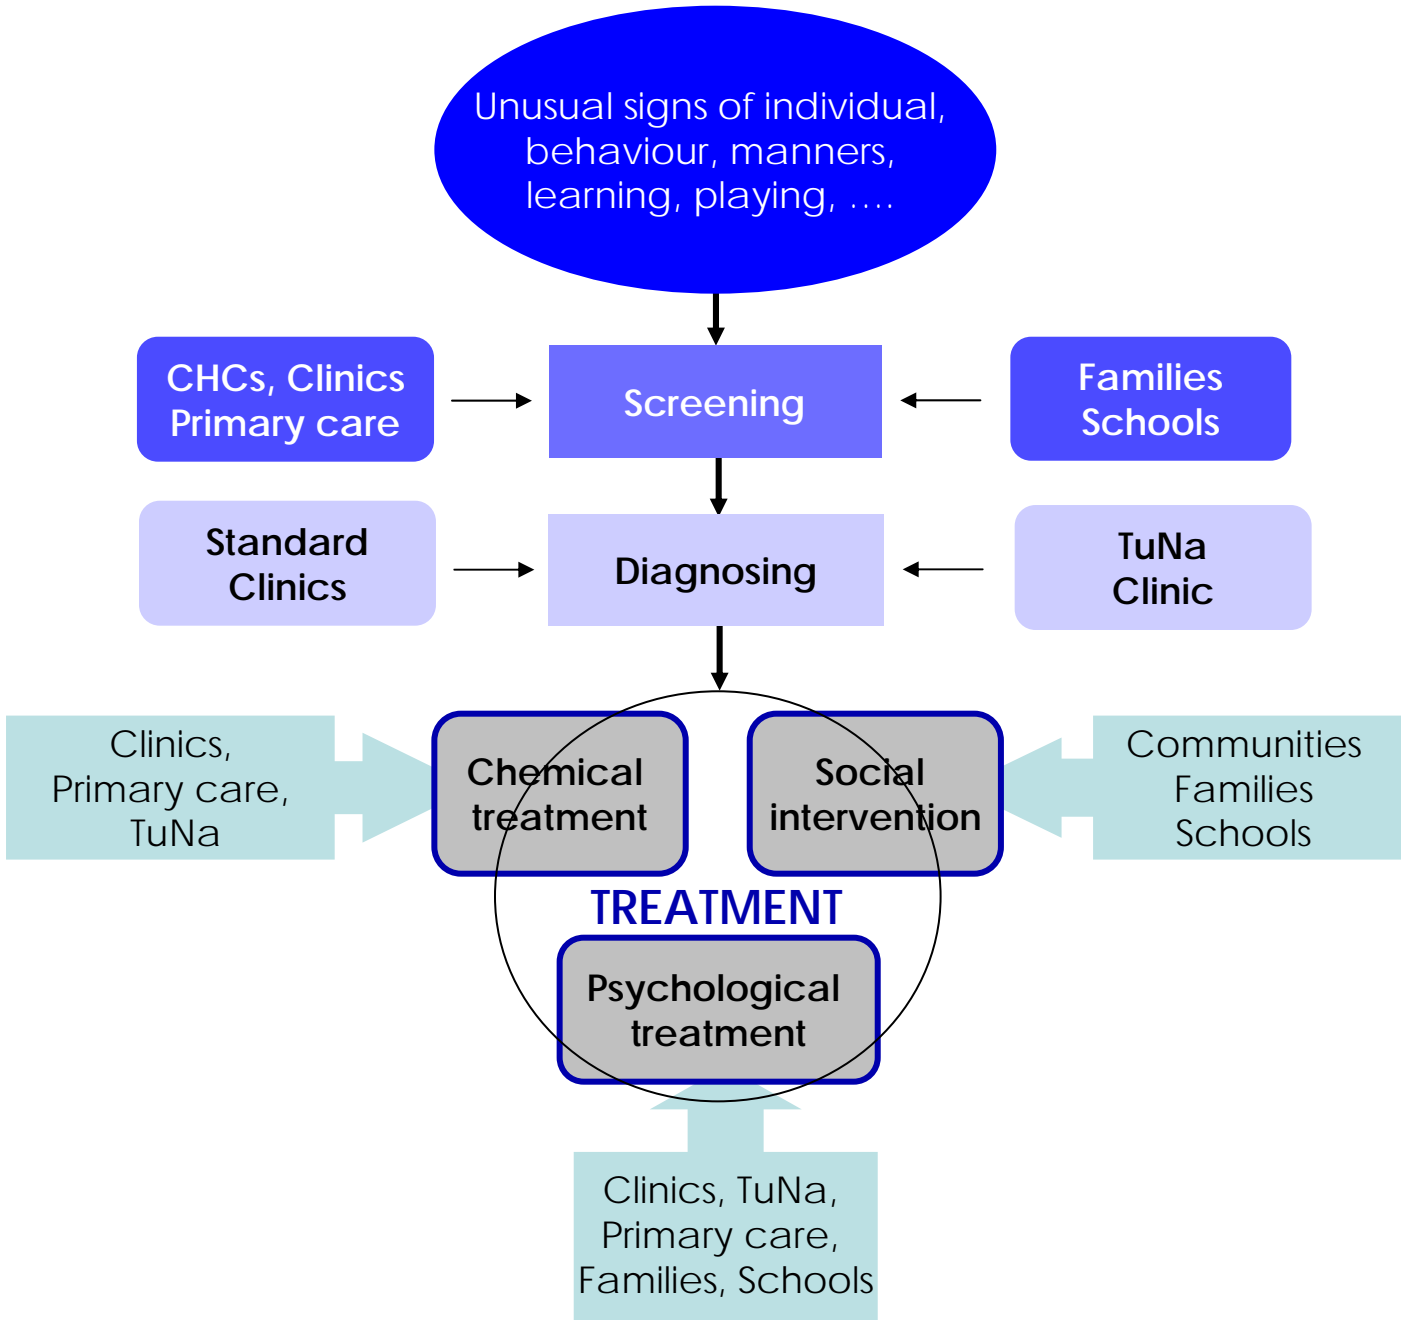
Unusual signs of individual, behaviour, manners, learning, playing, ….

CHCs, Clinics Primary care

Screening

Families Schools

Standard Clinics

Diagnosing

TuNa Clinic

Clinics, Primary care, TuNa

Chemical treatment

Social intervention

Communities Families Schools

TREATMENT

Psychological treatment

Clinics, TuNa, Primary care, Families, Schools